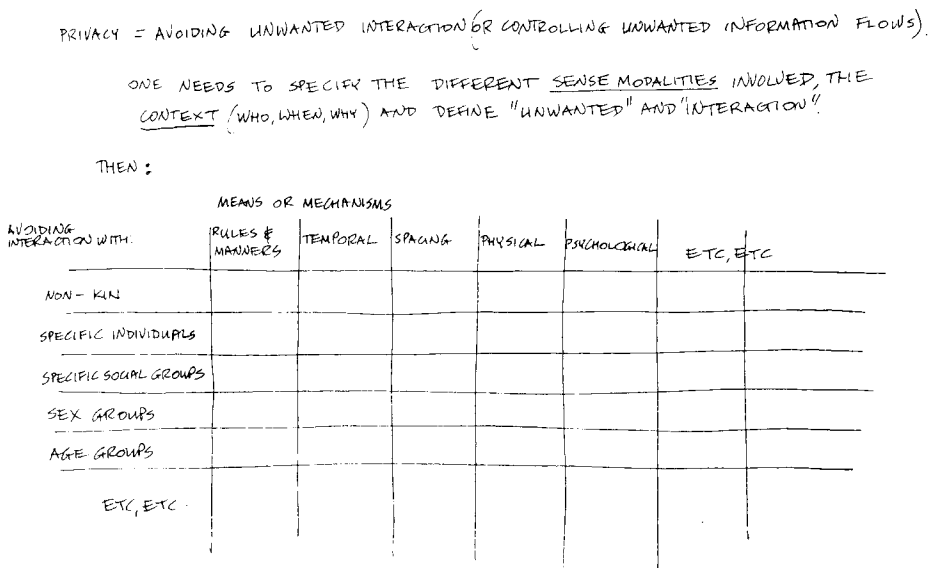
PRIVACY = AVOIDING UNWANTED INTERACTION (OR CONTROLLING UNWANTED INFORMATION FLOWS).

ONE NEEDS TO SPECIFY THE DIFFERENT SENSE MODALITIES INVOLVED, THE CONTEXT (WHO, WHEN, WHY) AND DEFINE "UNWANTED" AND "INTERACTION".

THEN:

MEANS OR MECHANISMS

| AVOIDING INTERACTION WITH: | RULES & MANNERS | TEMPORAL | SPACING | PHYSICAL | PSYCHOLOGICAL | ETC, ETC |
|---|---|---|---|---|---|---|
| NON-KIN | | | | | | |
| SPECIFIC INDIVIDUALS | | | | | | |
| SPECIFIC SOCIAL GROUPS | | | | | | |
| SEX GROUPS | | | | | | |
| AGE GROUPS | | | | | | |
| ETC, ETC. | | | | | | |